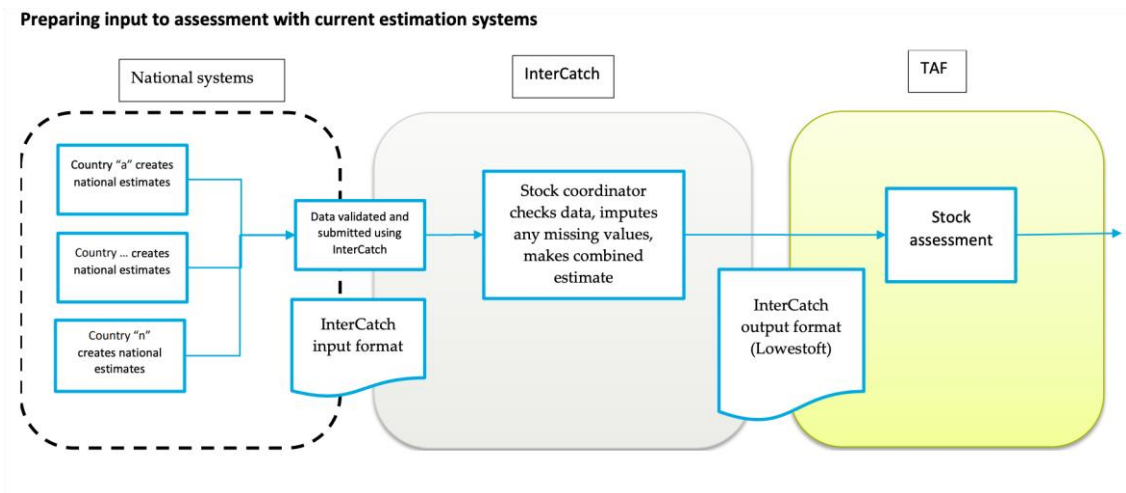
Preparing input to assessment with current estimation systems

National systems

InterCatch

TAF

Country "a" creates national estimates

Country … creates national estimates

Country "n" creates national estimates

Data validated and submitted using InterCatch

InterCatch input format

Stock coordinator checks data, imputes any missing values, makes combined estimate

InterCatch output format (Lowestoft)

Stock assessment